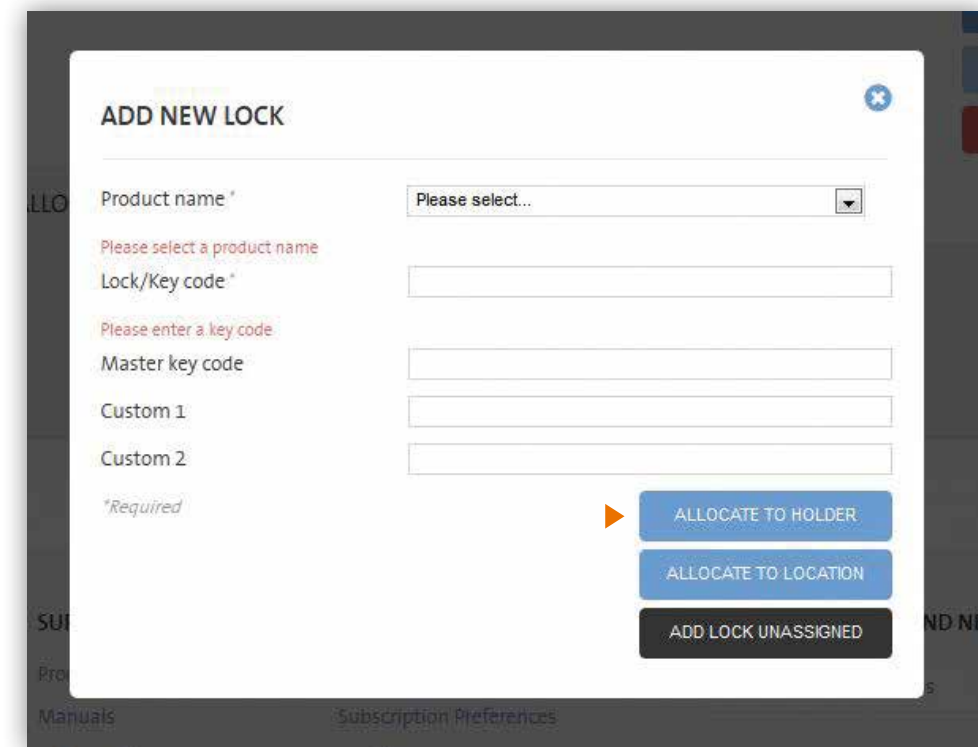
LLO

ADD NEW LOCK

Product name *
Please select...
Please select a product name
Lock/Key code *
Please enter a key code
Master key code
Custom 1
Custom 2
*Required

ALLOCATE TO HOLDER
ALLOCATE TO LOCATION
ADD LOCK UNASSIGNED

SU
ND N
Pro
s
Manuals
Subscription Preferences